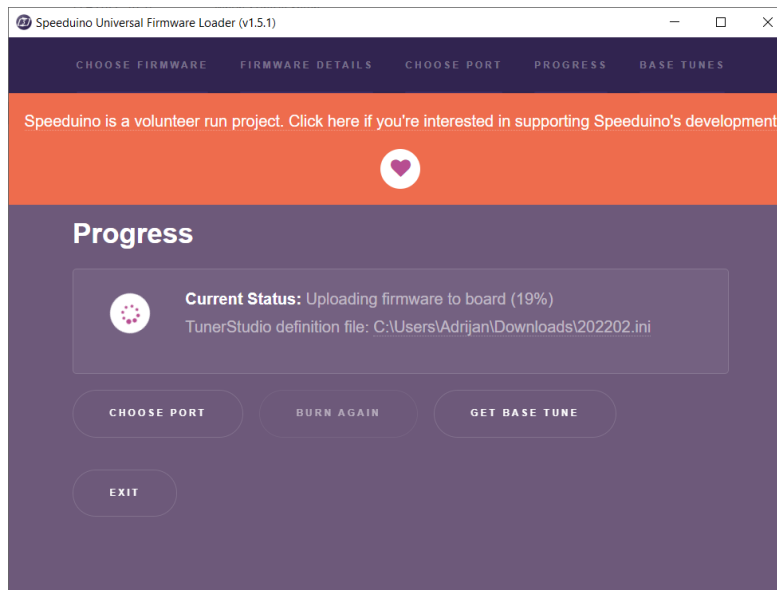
Speeduino Universal Firmware Loader (v1.5.1)

CHOOSE FIRMWARE FIRMWARE DETAILS CHOOSE PORT PROGRESS BASE TUNES

Speeduino is a volunteer run project. Click here if you're interested in supporting Speeduino's development

Progress

Current Status: Uploading firmware to board (19%)
TunerStudio definition file: C:\Users\Adrijan\Downloads\202202.ini

CHOOSE PORT BURN AGAIN GET BASE TUNE

EXIT